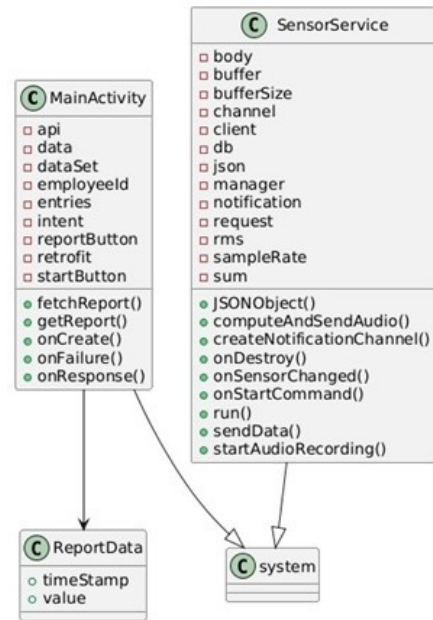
C SensorService

body
buffer
bufferSize
channel
client
db
json
manager
notification
request
rms
sampleRate
sum

JSONObject()
computeAndSendAudio()
createNotificationChannel()
onDestroy()
onSensorChanged()
onStartCommand()
run()
sendData()
startAudioRecording()

C MainActivity

api
data
dataSet
employeeId
entries
intent
reportButton
retrofit
startButton

fetchReport()
getReport()
onCreate()
onFailure()
onResponse()

C ReportData

timeStamp
value

C system